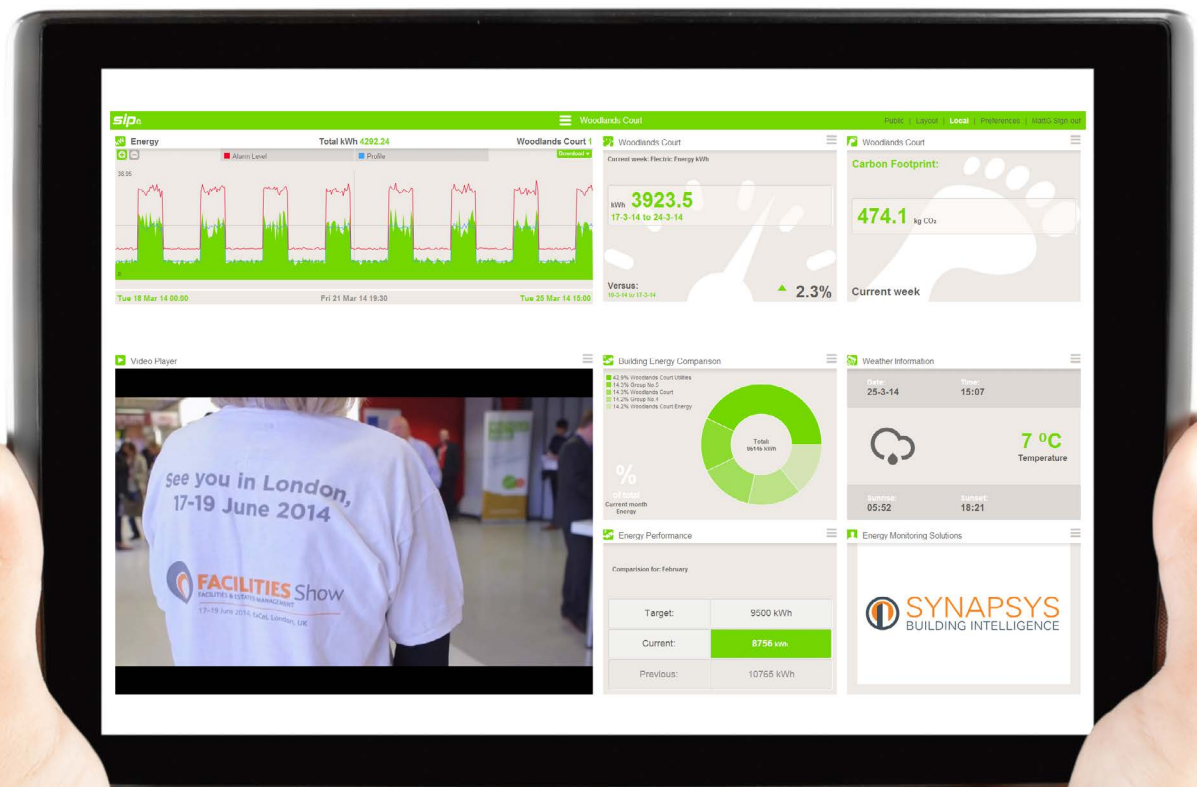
sip

Woodlands Court

Public | Layout | Local | Preferences | MattG Sign out

Energy

Total kWh 4292.24

Woodlands Court 1

Alarm Level

Profile

Download

38.95

0

Tue 18 Mar 14 00:00

Fri 21 Mar 14 19:30

Tue 25 Mar 14 15:00

Woodlands Court

Current week: Electric Energy kWh

kWh 3923.5

17-3-14 to 24-3-14

Versus:

10-3-14 to 17-3-14

2.3%

Woodlands Court

Carbon Footprint:

474.1 kg CO₂

Current week

Video Player

See you in London, 17-19 June 2014

FACILITIES Show

FACILITIES & ESTATES MANAGEMENT

17-19 June 2014, ExCeL London, UK

Building Energy Comparison

42.9% Woodlands Court Utilities
14.3% Group No.5
14.3% Woodlands Court
14.3% Group No.4
14.2% Woodlands Court Energy

%

of total

Current month Energy

Total
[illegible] kWh

Weather Information

Date:
25-3-14

Time:
15:07

7 ºC

Temperature

Sunrise:
05:52

Sunset:
18:21

Energy Performance

Comparision for: February

| Target: | 9500 kWh |
|---|---|
| Current: | 8756 kWh |
| Previous: | 10765 kWh |

Energy Monitoring Solutions

SYNAPSYS

BUILDING INTELLIGENCE